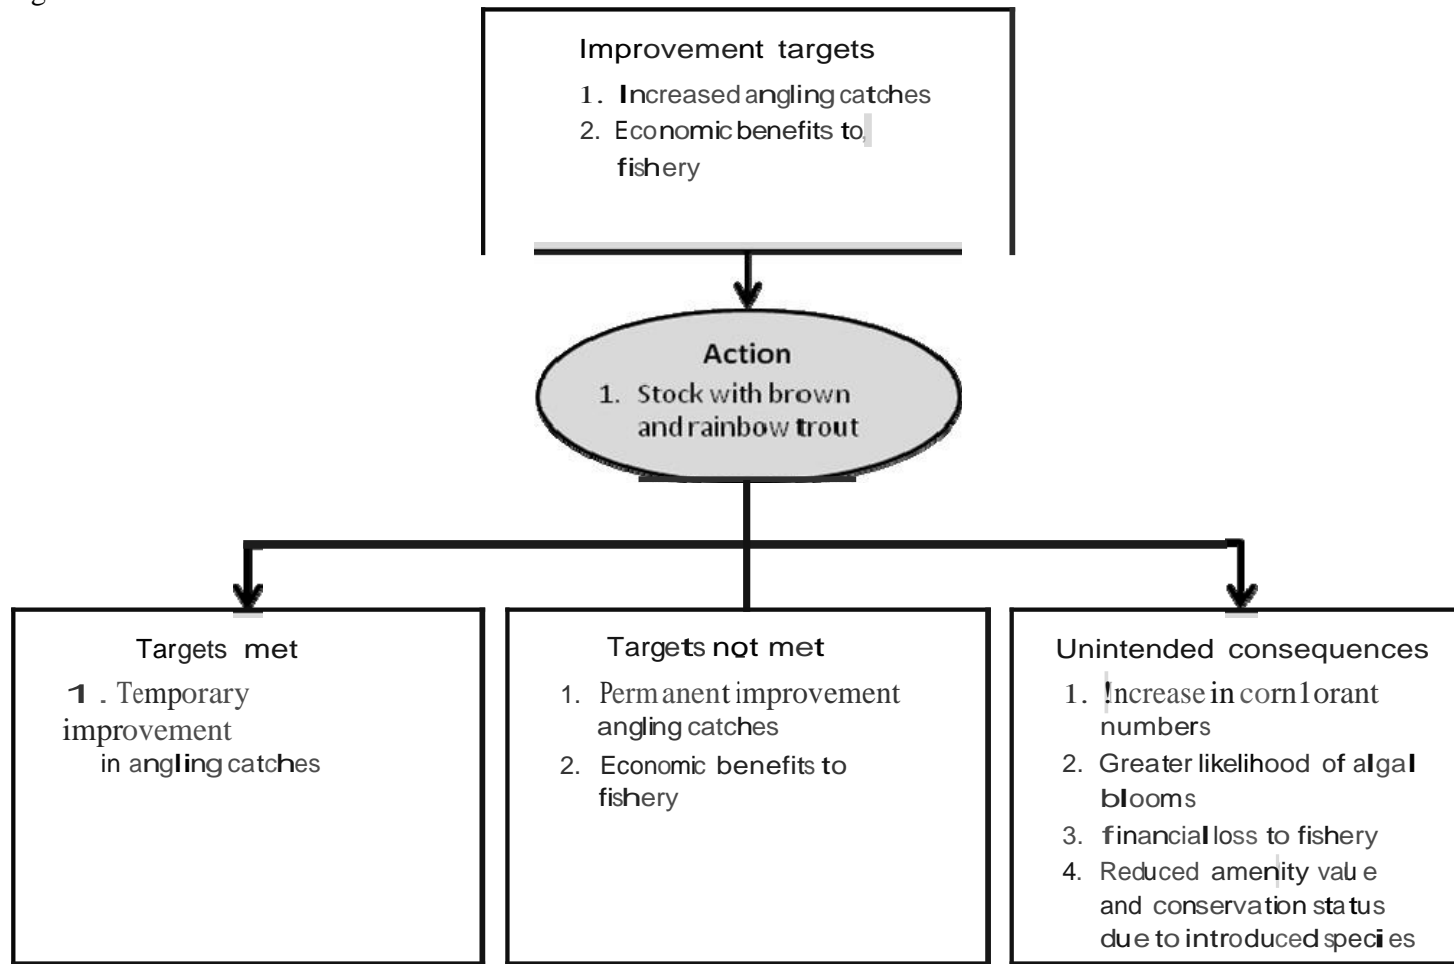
Improvement targets
1. Increased angling catches
2. Economic benefits to fishery

Action
1. Stock with brown and rainbow trout

Targets met
1. Temporary improvement in angling catches

Targets not met
1. Permanent improvement angling catches
2. Economic benefits to fishery

Unintended consequences
1. Increase in corn1orant numbers
2. Greater likelihood of algal blooms
3. financial loss to fishery
4. Reduced amenity value and conservation status due to introduced species